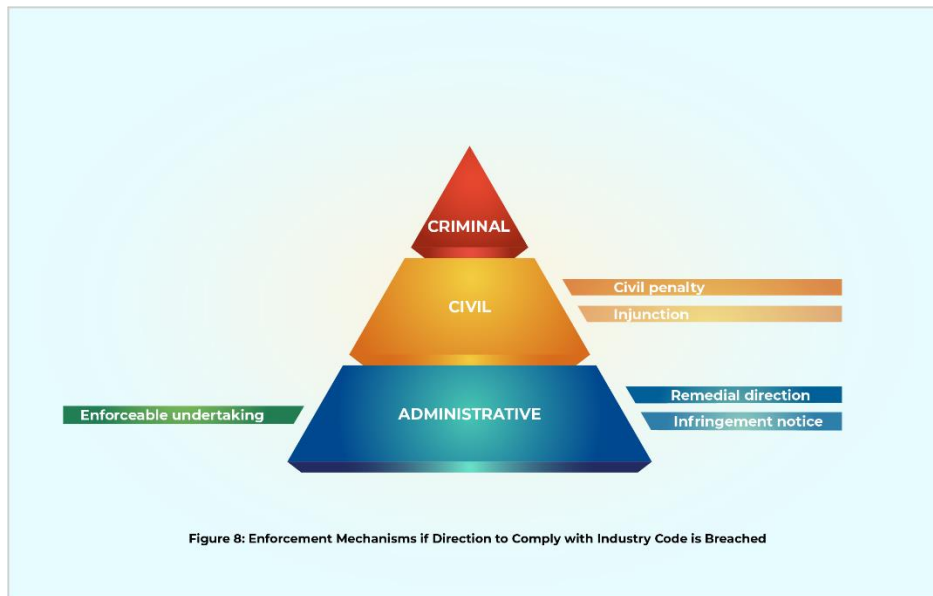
CRIMINAL

CIVIL

Civil penalty

Injunction

ADMINISTRATIVE

Remedial direction

Enforceable undertaking

Infringement notice

Figure 8: Enforcement Mechanisms if Direction to Comply with Industry Code is Breached